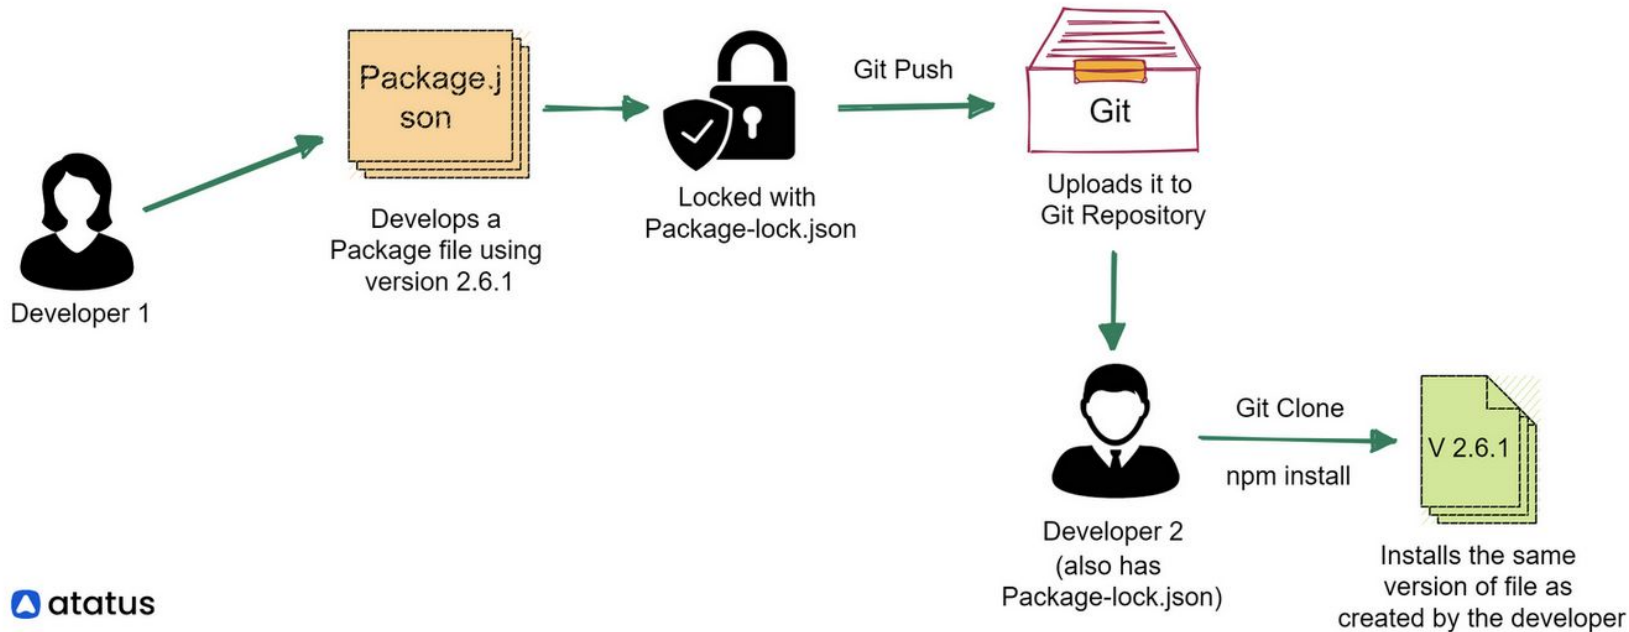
Developer 1

Package.json

Develops a Package file using version 2.6.1

Locked with Package-lock.json

Git Push

Git

Uploads it to Git Repository

Developer 2 (also has Package-lock.json)

Git Clone

npm install

V 2.6.1

Installs the same version of file as created by the developer

atatus